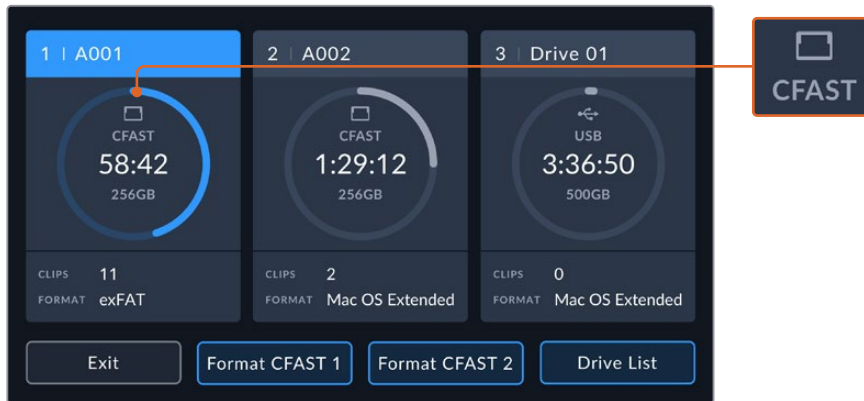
1 | A001

CFAST
58:42
256GB

CLIPS 11
FORMAT exFAT

2 | A002

CFAST
1:29:12
256GB

CLIPS 2
FORMAT Mac OS Extended

3 | Drive 01

USB
3:36:50
500GB

CLIPS 0
FORMAT Mac OS Extended

CFAST

Exit

Format CFAST 1

Format CFAST 2

Drive List